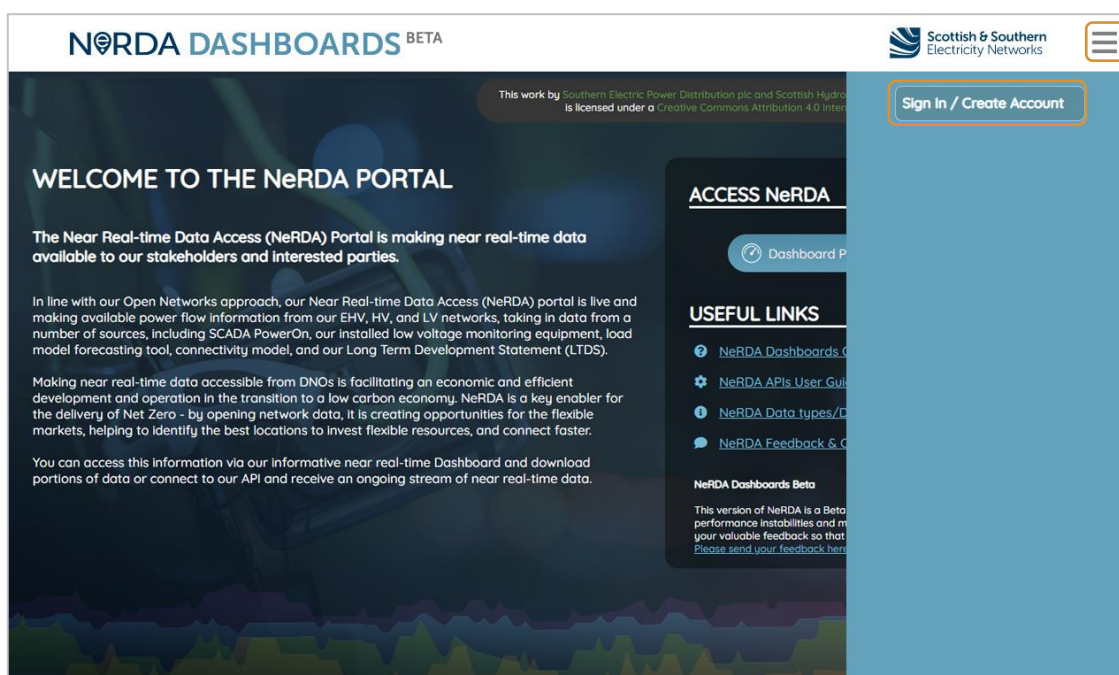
NeRDA DASHBOARDS BETA

Scottish & Southern Electricity Networks

This work by Southern Electric Power Distribution plc and Scottish Hydro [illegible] is licensed under a Creative Commons Attribution 4.0 Inte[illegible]

Sign In / Create Account

WELCOME TO THE NeRDA PORTAL

The Near Real-time Data Access (NeRDA) Portal is making near real-time data available to our stakeholders and interested parties.

In line with our Open Networks approach, our Near Real-time Data Access (NeRDA) portal is live and making available power flow information from our EHV, HV, and LV networks, taking in data from a number of sources, including SCADA PowerOn, our installed low voltage monitoring equipment, load model forecasting tool, connectivity model, and our Long Term Development Statement (LTDS).

Making near real-time data accessible from DNOs is facilitating an economic and efficient development and operation in the transition to a low carbon economy. NeRDA is a key enabler for the delivery of Net Zero - by opening network data, it is creating opportunities for the flexible markets, helping to identify the best locations to invest flexible resources, and connect faster.

You can access this information via our informative near real-time Dashboard and download portions of data or connect to our API and receive an ongoing stream of near real-time data.

ACCESS NeRDA

Dashboard P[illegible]

USEFUL LINKS

NeRDA Dashboards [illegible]

NeRDA APIs User Gui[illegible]

NeRDA Data types/D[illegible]

NeRDA Feedback & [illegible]

NeRDA Dashboards Beta

This version of NeRDA is a Beta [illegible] performance instabilities and m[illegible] your valuable feedback so that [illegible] Please send your feedback here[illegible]